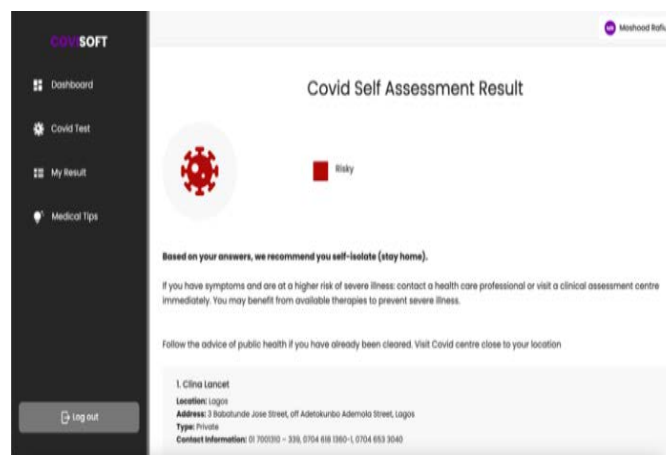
COVISOFT

Dashboard

Covid Test

My Result

Medical Tips

Log out

Mashood Rafiu

Covid Self Assessment Result

Risky

Based on your answers, we recommend you self-isolate (stay home).

If you have symptoms and are at a higher risk of severe illness: contact a health care professional or visit a clinical assessment centre immediately. You may benefit from available therapies to prevent severe illness.

Follow the advice of public health if you have already been cleared. Visit Covid centre close to your location

1. Clina Lancet

Location: Lagos

Address: 3 Babatunde Jose Street, off Adetokunbo Ademola Street, Lagos

Type: Private

Contact Information: 01 700130 – 339, 0704 618 1360-1, 0704 653 3040